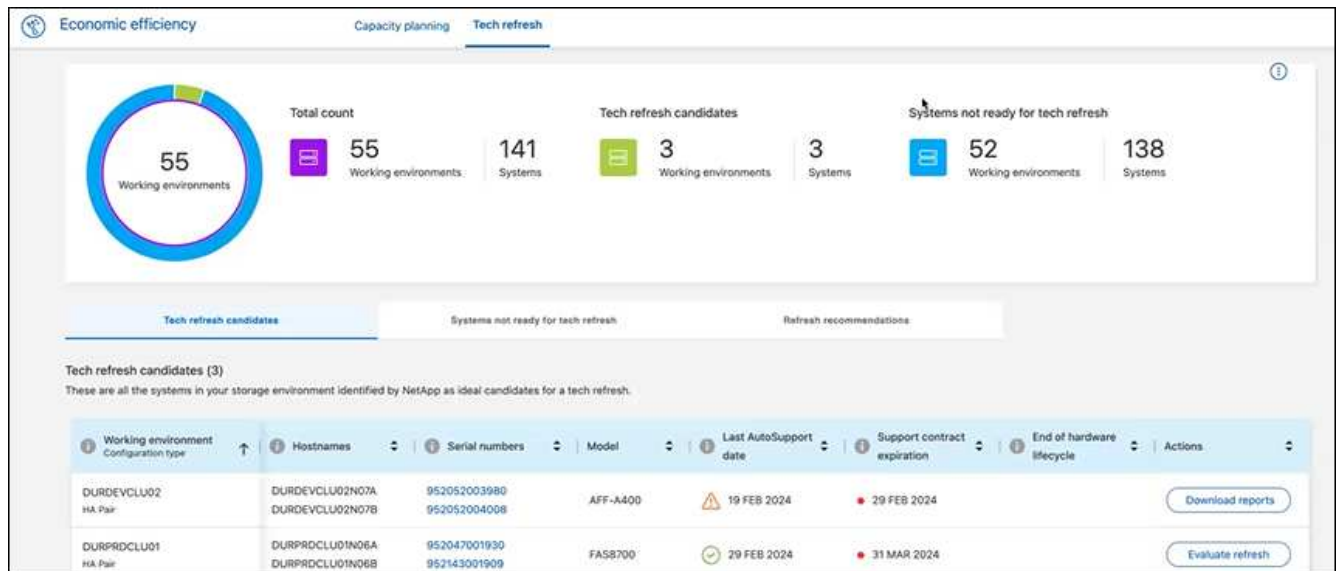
Economic efficiency

Capacity planning Tech refresh

55
Working environments

Total count

55
Working environments

141
Systems

Tech refresh candidates

3
Working environments

3
Systems

Systems not ready for tech refresh

52
Working environments

138
Systems

Tech refresh candidates

Systems not ready for tech refresh

Refresh recommendations

Tech refresh candidates (3)

These are all the systems in your storage environment identified by NetApp as ideal candidates for a tech refresh.

| Working environment Configuration type | Hostnames | Serial numbers | Model | Last AutoSupport date | Support contract expiration | End of hardware lifecycle | Actions |
|---|---|---|---|---|---|---|---|
| DURDEVCLU02 HA Pair | DURDEVCLU02N07A DURDEVCLU02N07B | 952052003980 952052004008 | AFF-A400 | 19 FEB 2024 | 29 FEB 2024 | | Download reports |
| DURPRDCLU01 HA Pair | DURPRDCLU01N06A DURPRDCLU01N06B | 952047001930 952143001909 | FAS8700 | 29 FEB 2024 | 31 MAR 2024 | | Evaluate refresh |